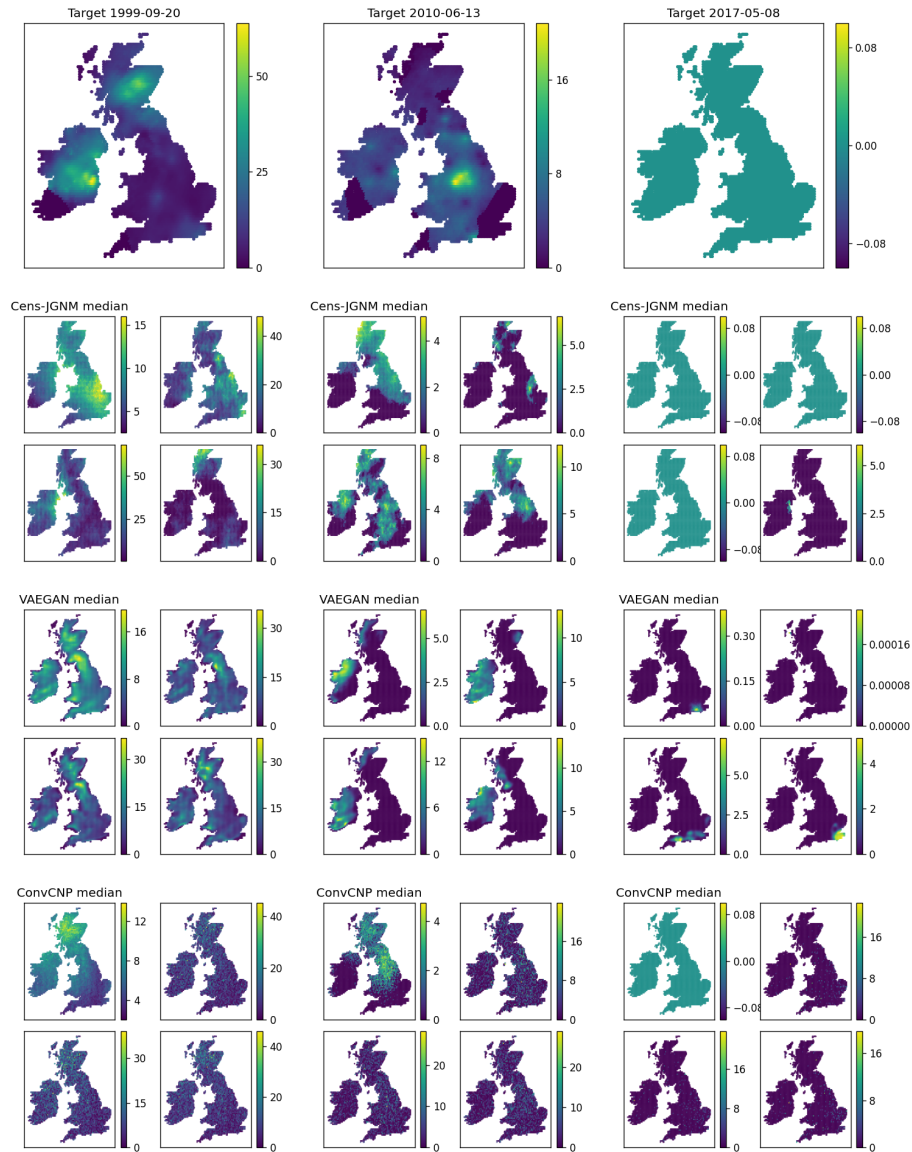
Target 1999-09-20
0
25
50

Target 2010-06-13
0
8
16

Target 2017-05-08
−0.08
0.00
0.08

Cens-JGNM median
5
10
15
0
20
40
25
50
0
15
30

Cens-JGNM median
0
2
4
0.0
2.5
5.0
0
4
8
0
5
10

Cens-JGNM median
−0.08
0.00
0.08
−0.08
0.00
0.08
−0.08
0.00
0.08
0.0
2.5
5.0

VAEGAN median
0
8
16
0
15
30
0
15
30
0
15
30

VAEGAN median
0.0
2.5
5.0
0
5
10
0
6
12
0
5
10

VAEGAN median
0.00
0.15
0.30
0.00000
0.00008
0.00016
0.0
2.5
5.0
0
2
4

ConvCNP median
4
8
12
0
20
40
0
15
30
0
20
40

ConvCNP median
0
2
4
0
8
16
0
10
20
0
10
20

ConvCNP median
−0.08
0.00
0.08
0
8
16
0
8
16
0
8
16